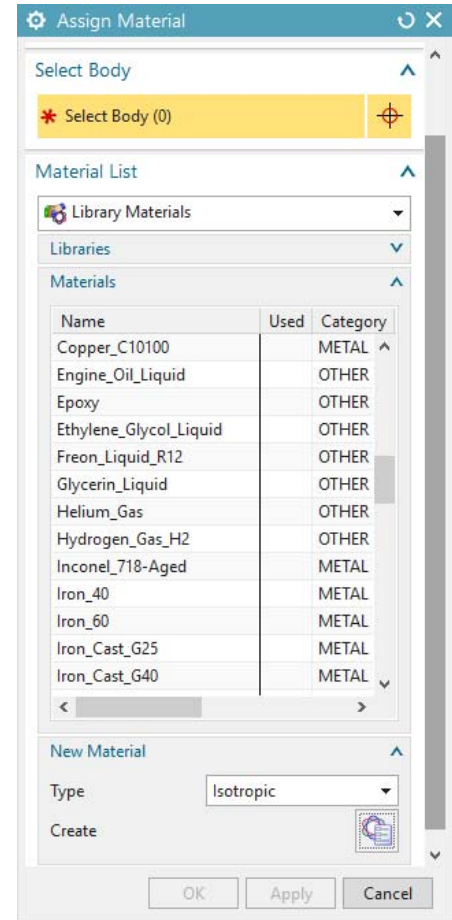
Assign Material

Select Body

* Select Body (0)

Material List

Library Materials

Libraries

Materials

| Name | Used | Category |
|---|---|---|
| Copper_C10100 | | METAL |
| Engine_Oil_Liquid | | OTHER |
| Epoxy | | OTHER |
| Ethylene_Glycol_Liquid | | OTHER |
| Freon_Liquid_R12 | | OTHER |
| Glycerin_Liquid | | OTHER |
| Helium_Gas | | OTHER |
| Hydrogen_Gas_H2 | | OTHER |
| Inconel_718-Aged | | METAL |
| Iron_40 | | METAL |
| Iron_60 | | METAL |
| Iron_Cast_G25 | | METAL |
| Iron_Cast_G40 | | METAL |

New Material

Type Isotropic

Create

OK Apply Cancel